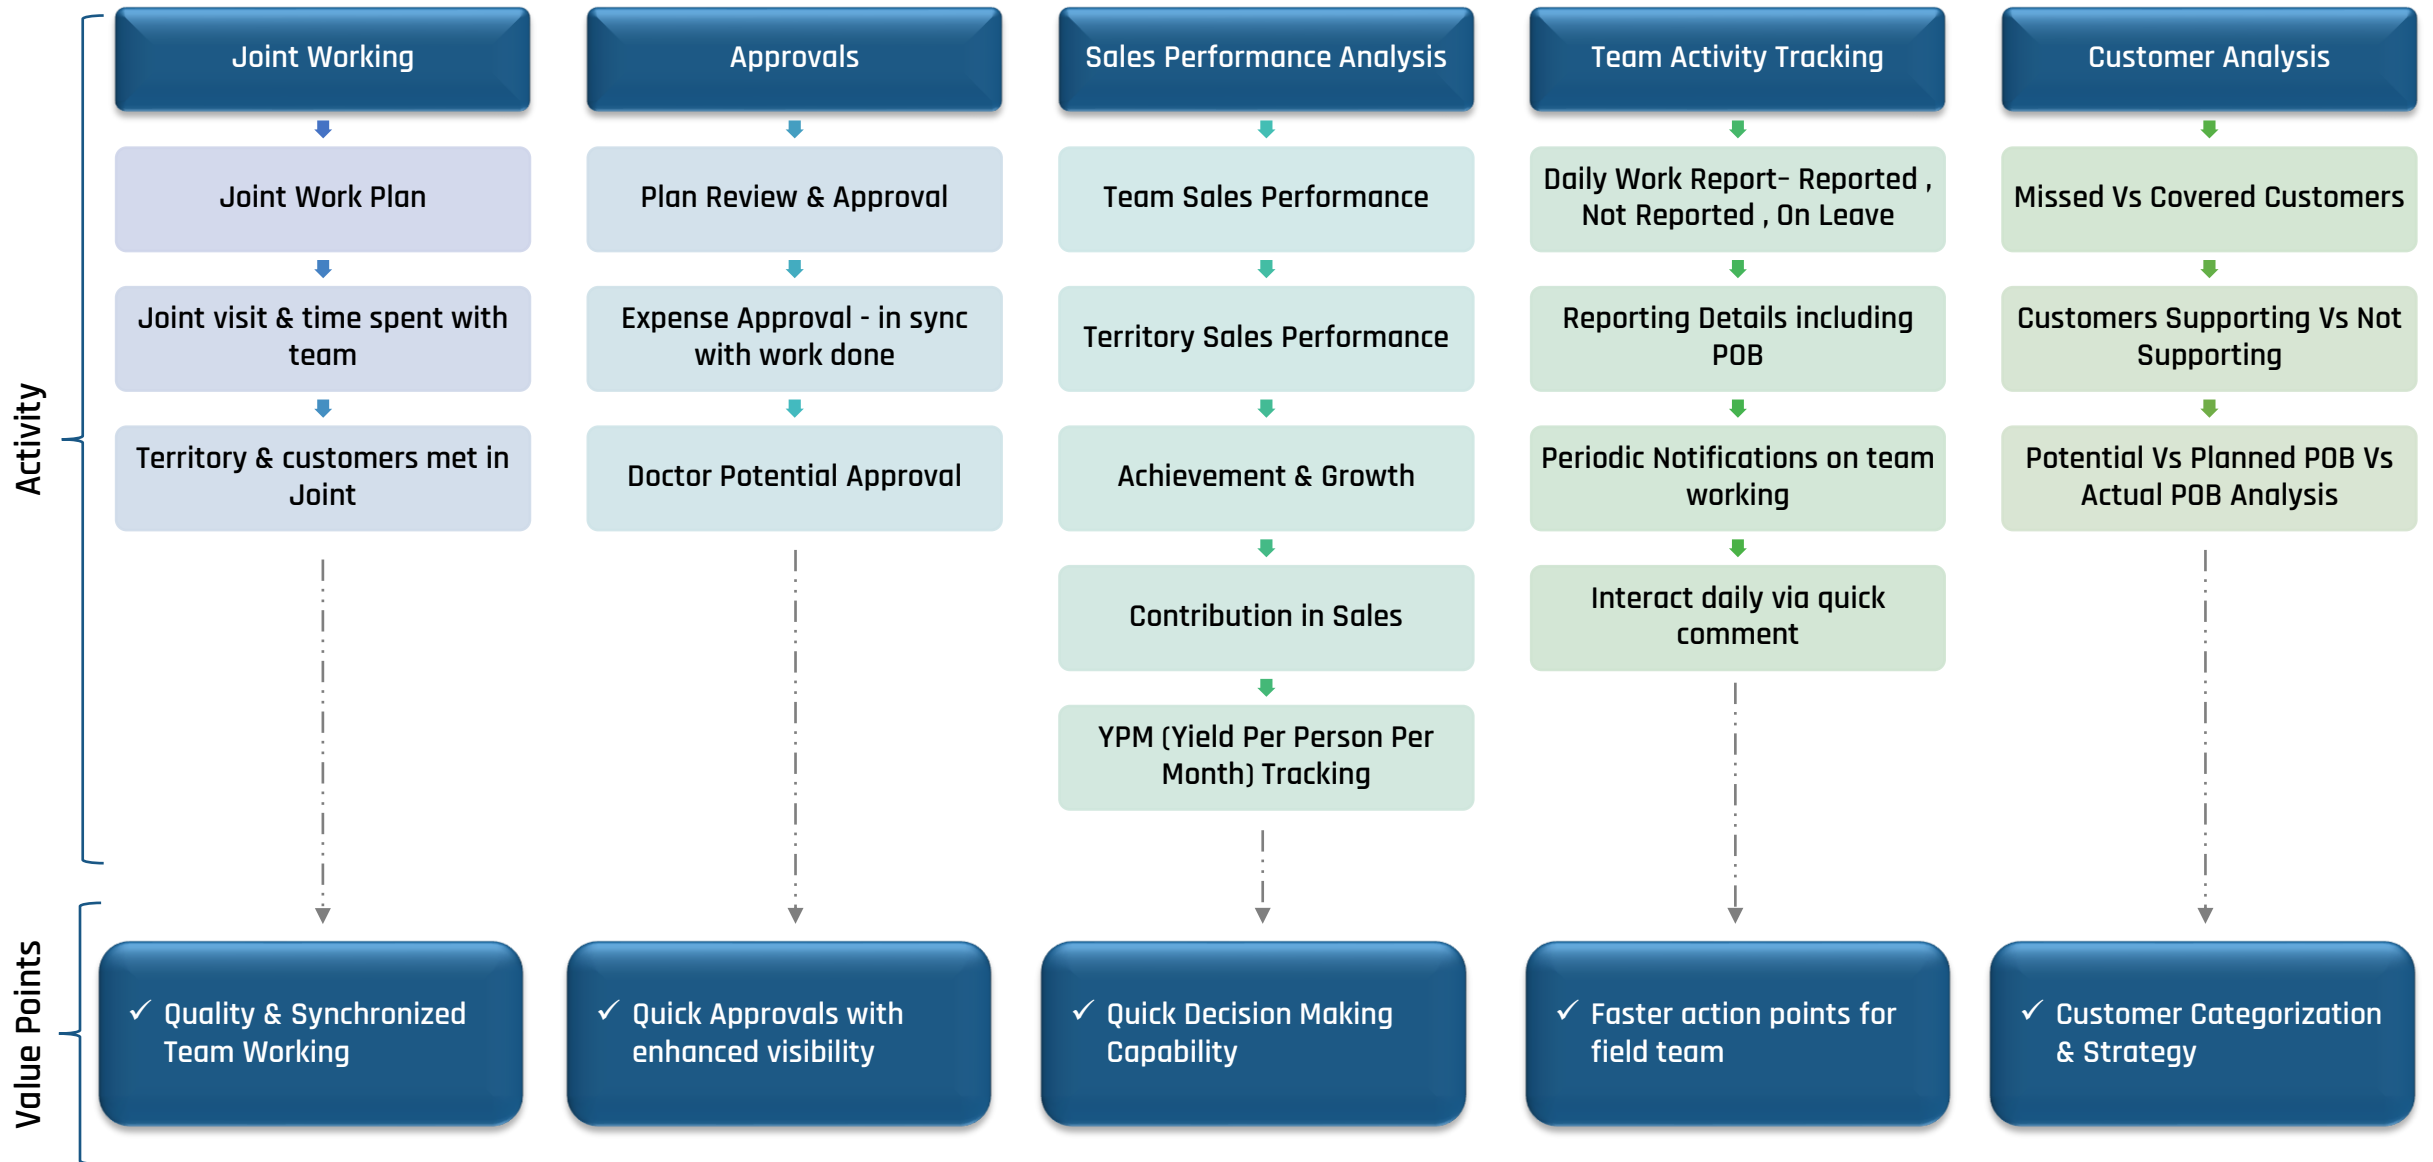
Activity

Joint Working

Joint Work Plan

Joint visit & time spent with team

Territory & customers met in Joint

Approvals

Plan Review & Approval

Expense Approval - in sync with work done

Doctor Potential Approval

Sales Performance Analysis

Team Sales Performance

Territory Sales Performance

Achievement & Growth

Contribution in Sales

YPM (Yield Per Person Per Month) Tracking

Team Activity Tracking

Daily Work Report- Reported , Not Reported , On Leave

Reporting Details including POB

Periodic Notifications on team working

Interact daily via quick comment

Customer Analysis

Missed Vs Covered Customers

Customers Supporting Vs Not Supporting

Potential Vs Planned POB Vs Actual POB Analysis

Value Points

✓ Quality & Synchronized Team Working

✓ Quick Approvals with enhanced visibility

✓ Quick Decision Making Capability

✓ Faster action points for field team

✓ Customer Categorization & Strategy